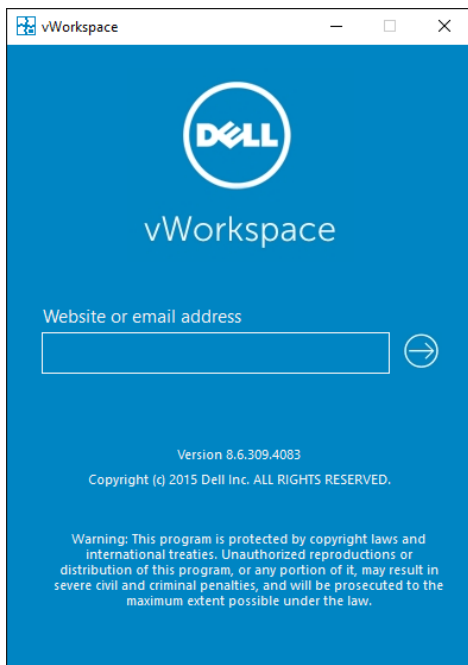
vWorkspace

DELL

vWorkspace

Website or email address

Version 8.6.309.4083

Copyright (c) 2015 Dell Inc. ALL RIGHTS RESERVED.

Warning: This program is protected by copyright laws and international treaties. Unauthorized reproductions or distribution of this program, or any portion of it, may result in severe civil and criminal penalties, and will be prosecuted to the maximum extent possible under the law.